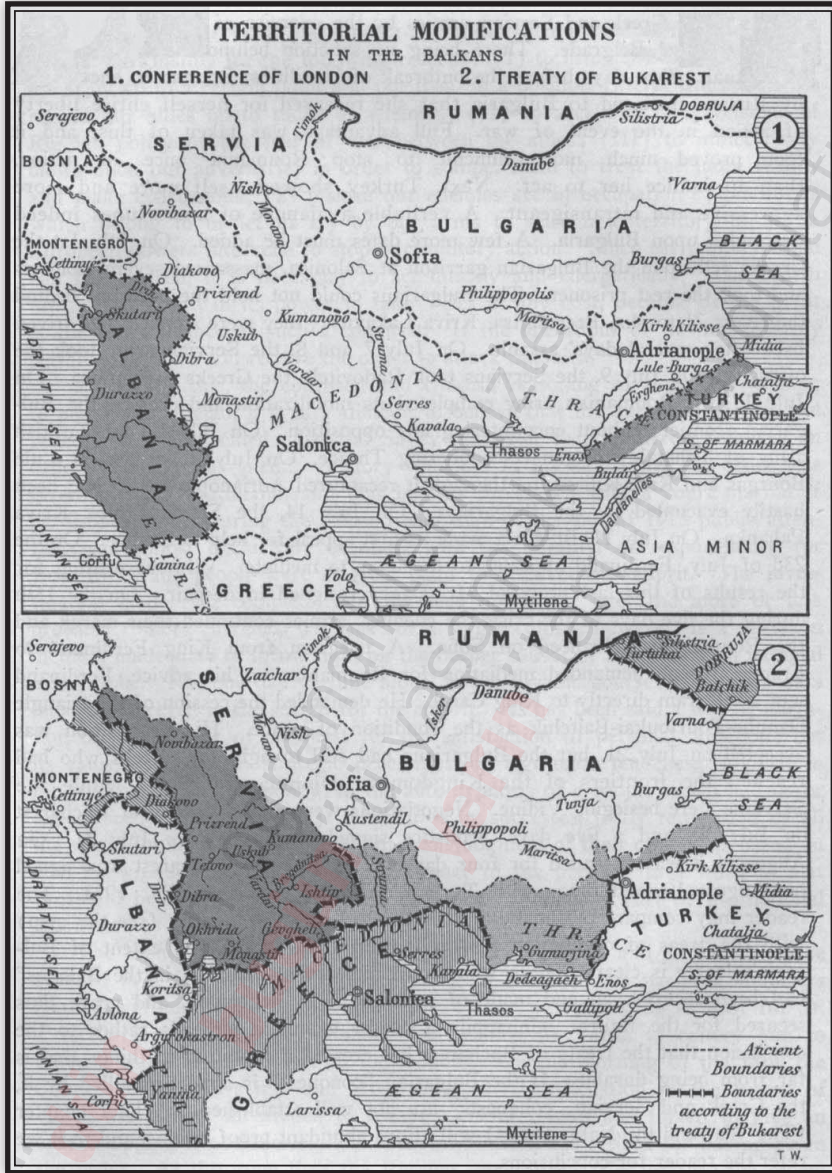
TERRITORIAL MODIFICATIONS
IN THE BALKANS
1. CONFERENCE OF LONDON 2. TREATY OF BUKAREST

1

Serajevo
BOSNIA
SERVIA
RUMANIA
DOBRUJA
Silistria
Timok
Danube
Nish
Morava
Varna
Novibazar
BULGARIA
MONTENEGRO
Cettinje
Sofia
BLACK SEA
Diakovo
Prizrend
Burgas
Skutari
Drin
Philippopolis
Kumanovo
Struma
Maritsa
Kirk Kilisse
Uskub
Adrianople
Midia
Dibra
Vardar
Lule Burgas
ALBANIA
Durazzo
Monastir
MACEDONIA
Serres
THRACE
Ergbene
TURKEY
Chatalja
CONSTANTINOPLE
Salonica
Kavala
S. OF MARMARA
ADRIATIC SEA
Thasos
Enos
Bulair
Dardanelles
IONIAN SEA
Corfu
Yanina
EPIRUS
ASIA MINOR
ÆGEAN SEA
GREECE
Volo
Mytilene

2

Serajevo
BOSNIA
SERVIA
RUMANIA
Silistria
Turtukai
DOBRUJA
Zaichar
Timok
Balchik
Danube
Morava
Nish
Isker
Varna
Novibazar
BULGARIA
MONTENEGRO
Cettinje
Diakovo
Sofia
BLACK SEA
Kustendil
Burgas
Tunja
Prizrend
Kumanovo
Philippopoli
Skutari
Uskub
Tetovo
Kotchana
Struma
Maritsa
Drin
Ishtip
Kirk Kilisse
ALBANIA
Dibra
Vardar
MACEDONIA
Adrianople
Midia
Durazzo
Okhrida
Gevgheli
THRACE
TURKEY
Chatalja
CONSTANTINOPLE
Monastir
Serres
Gumurjina
ADRIATIC SEA
Kavala
Dedeagach
Enos
S. OF MARMARA
Koritsa
GREECE
Salonica
Thasos
Gallipoli
Avlona
Argyrokastron
Ancient Boundaries
IONIAN SEA
Corfu
Yanina
EPIRUS
Boundaries according to the treaty of Bukarest
Larissa
ÆGEAN SEA
Mytilene
T.W.